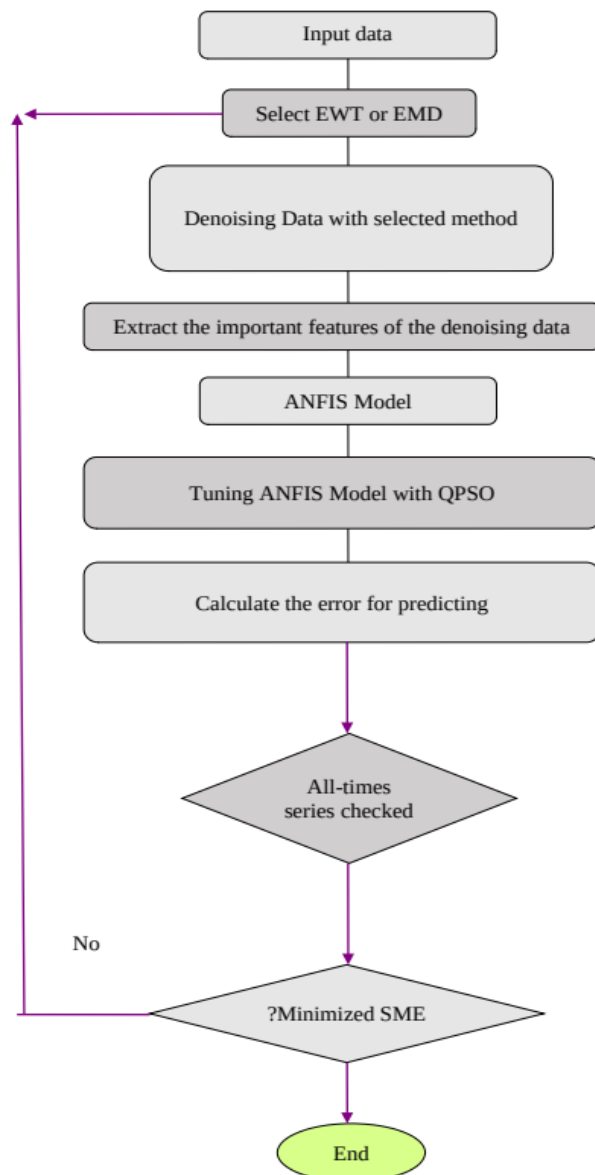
Input data

Select EWT or EMD

Denoising Data with selected method

Extract the important features of the denoising data

ANFIS Model

Tuning ANFIS Model with QPSO

Calculate the error for predicting

All-times series checked

No

?Minimized SME

End